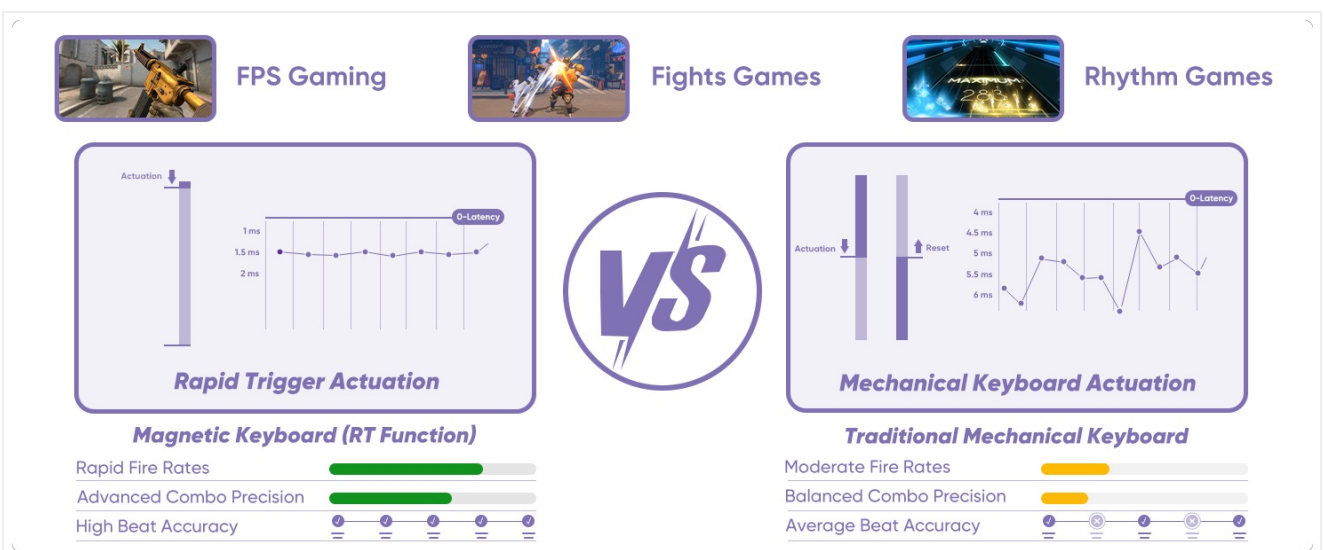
FPS Gaming

Fights Games

Rhythm Games

Actuation

0-Latency

1 ms
1.5 ms
2 ms

Rapid Trigger Actuation

VS

Actuation

Reset

0-Latency

4 ms
4.5 ms
5 ms
5.5 ms
6 ms

Mechanical Keyboard Actuation

Magnetic Keyboard (RT Function)

Rapid Fire Rates

Advanced Combo Precision

High Beat Accuracy

Traditional Mechanical Keyboard

Moderate Fire Rates

Balanced Combo Precision

Average Beat Accuracy